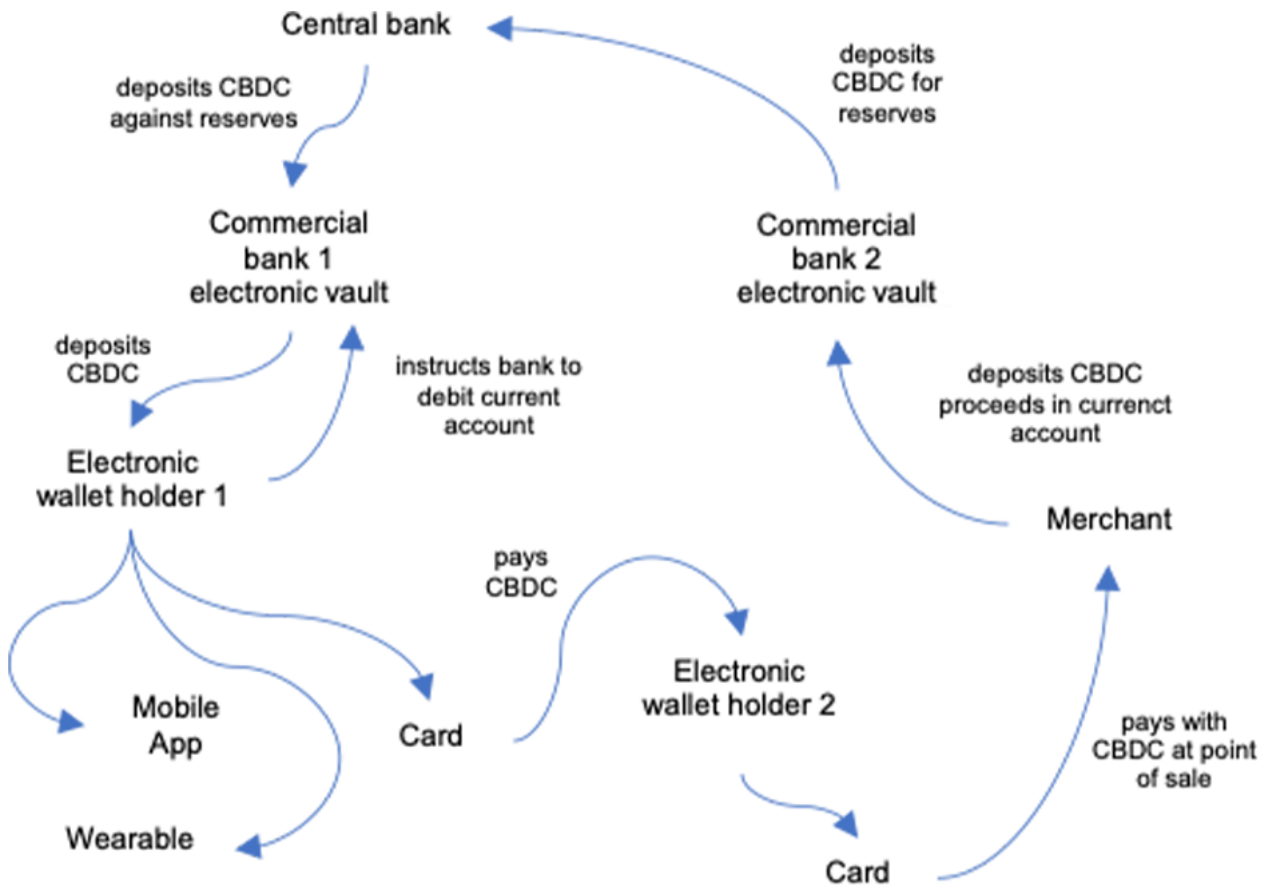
Central bank

deposits CBDC against reserves

deposits CBDC for reserves

Commercial bank 1 electronic vault

Commercial bank 2 electronic vault

deposits CBDC

instructs bank to debit current account

deposits CBDC proceeds in currenct account

Electronic wallet holder 1

Merchant

pays CBDC

Electronic wallet holder 2

Mobile App

Card

pays with CBDC at point of sale

Wearable

Card